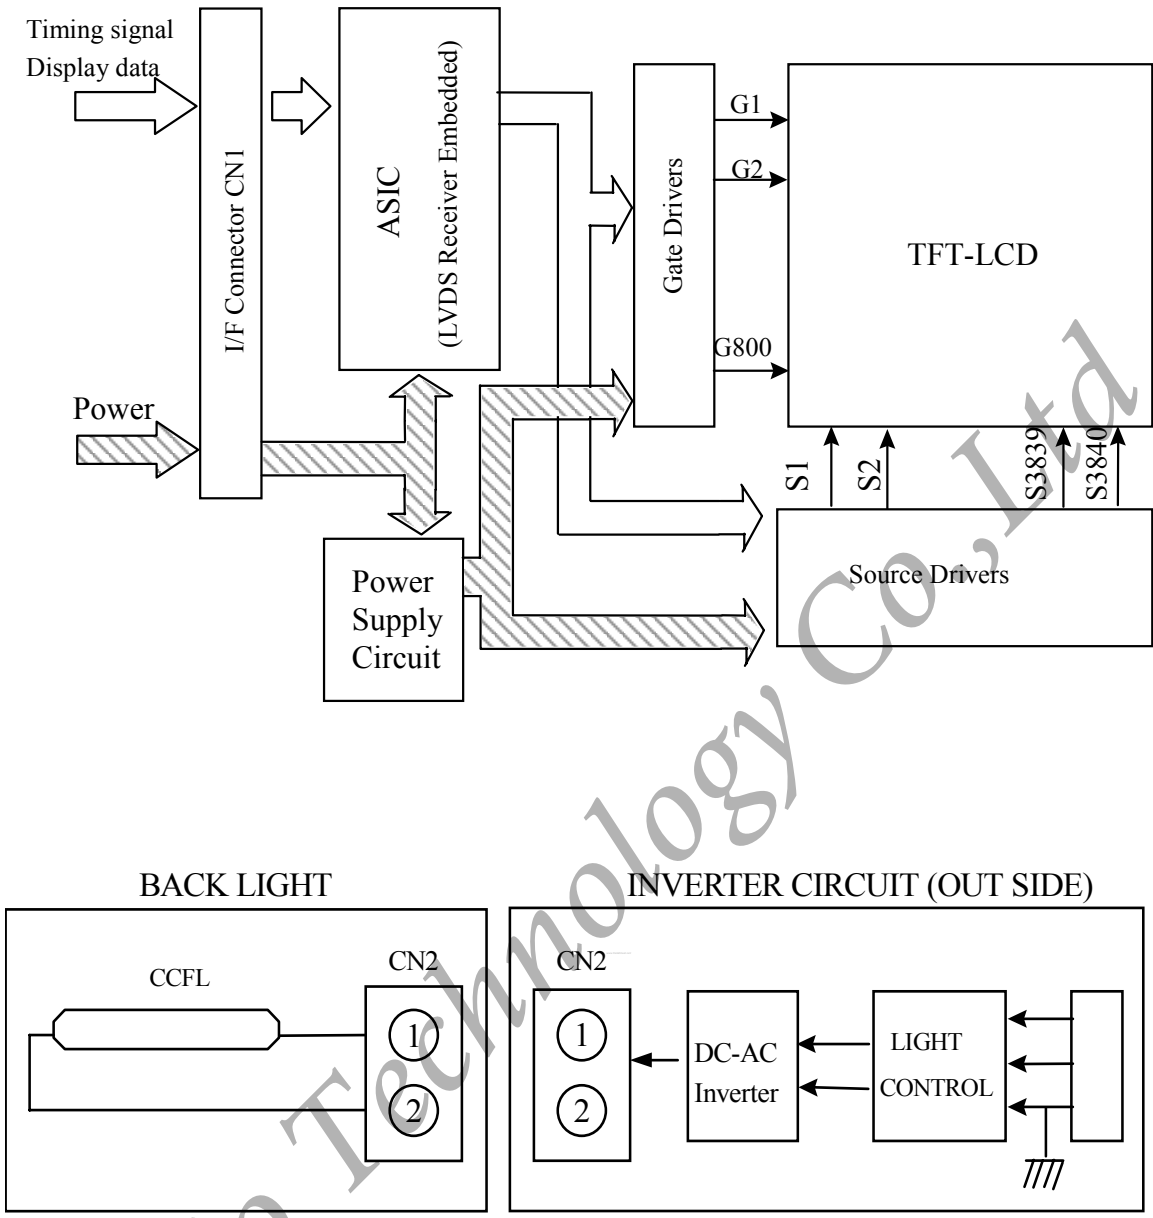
Timing signal
Display data

I/F Connector CN1

ASIC
(LVDS Receiver Embedded)

Gate Drivers

G1
G2
G800

TFT-LCD

Power

S1
S2
S3839
S3840

Source Drivers

Power
Supply
Circuit

BACK LIGHT

CCFL

CN2
1
2

INVERTER CIRCUIT (OUT SIDE)

CN2
1
2

DC-AC
Inverter

LIGHT
CONTROL

Technology Co.,Ltd